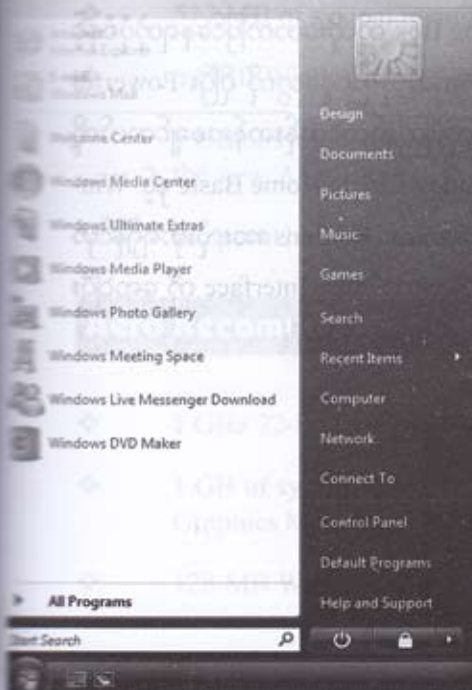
Welcome Center

Windows Media Center

Windows Ultimate Extras

Windows Media Player

Windows Photo Gallery

Windows Meeting Space

Windows Live Messenger Download

Windows DVD Maker

All Programs

Start Search

Design

Documents

Pictures

Music

Games

Search

Recent Items

Computer

Network

Connect To

Control Panel

Default Programs

Help and Support